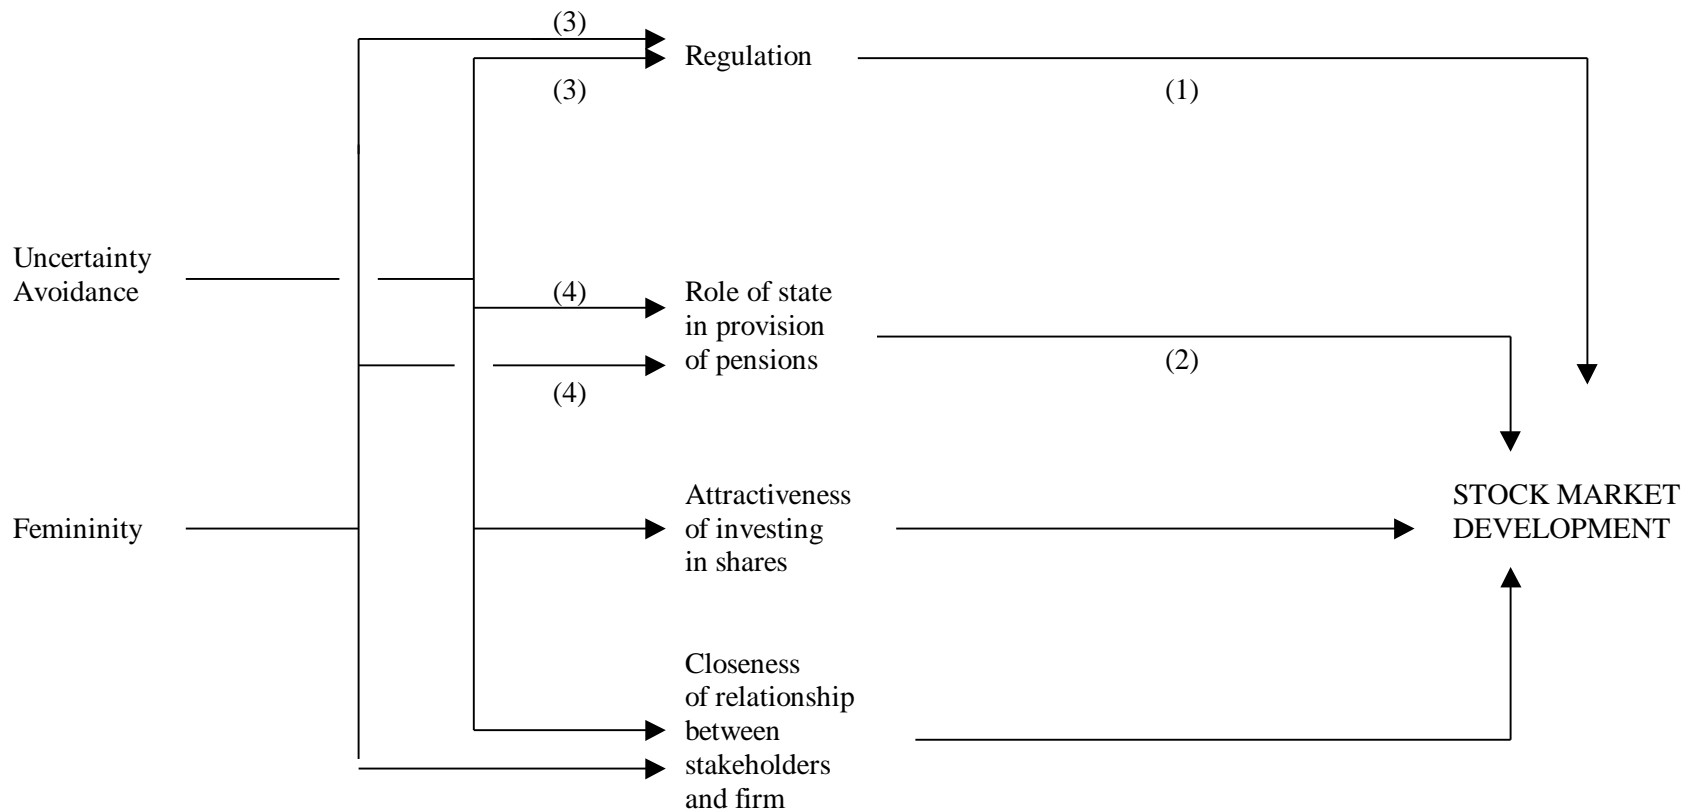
(3)

Regulation

(3)

(1)

Uncertainty Avoidance

(4)

Role of state in provision of pensions

(4)

(2)

Femininity

Attractiveness of investing in shares

STOCK MARKET DEVELOPMENT

Closeness of relationship between stakeholders and firm